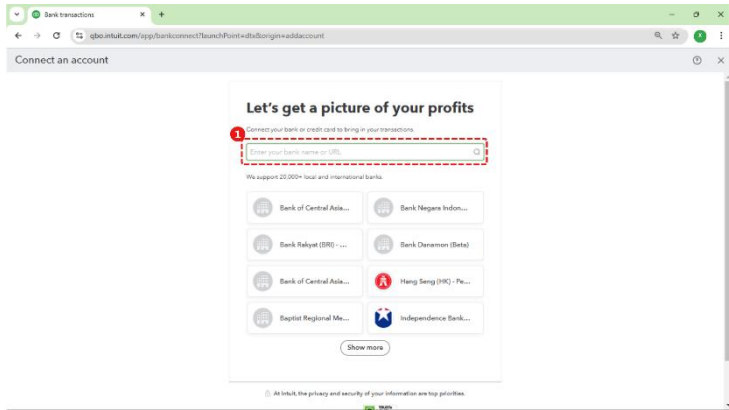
Bank transactions

qbo.intuit.com/app/bankconnect?launchPoint=dtx&origin=addaccount

Connect an account

Let's get a picture of your profits

Connect your bank or credit card to bring in your transactions.

1

Enter your bank name or URL

We support 20,000+ local and international banks.

Bank of Central Asia...

Bank Negara Indon...

Bank Rakyat (BRI) - ...

Bank Danamon (Beta)

Bank of Central Asia...

Hang Seng (HK) - Pe...

Baptist Regional Me...

Independence Bank...

Show more

At Intuit, the privacy and security of your information are top priorities.